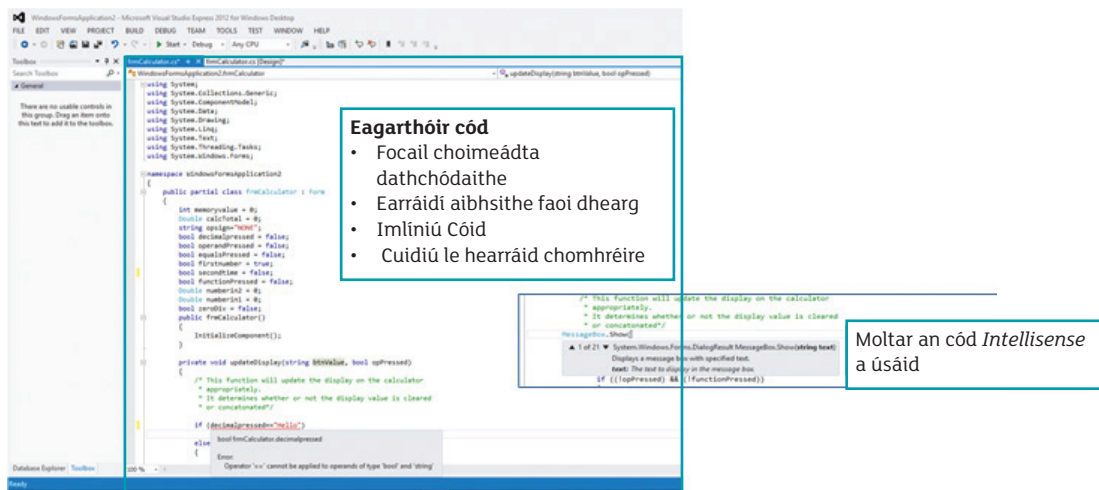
WindowsFormsApplication2 - Microsoft Visual Studio Express 2012 for Windows Desktop

FILE EDIT VIEW PROJECT BUILD DEBUG TEAM TOOLS TEST WINDOW HELP

Start - Debug - Any CPU

Toolbox

Search Toolbox

General

There are no usable controls in this group. Drag an item onto this text to add it to the toolbox.

frmCalculator.cs* frmCalculator.cs [Design]*

WindowsFormsApplication2.frmCalculator

updateDisplay(string btnValue, bool opPressed)

using System;
using System.Collections.Generic;
using System.ComponentModel;
using System.Data;
using System.Drawing;
using System.Linq;
using System.Text;
using System.Threading.Tasks;
using System.Windows.Forms;

namespace WindowsFormsApplication2
{
public partial class frmCalculator : Form
{
int memoryvalue = 0;
Double calcTotal = 0;
string opsign="NONE";
bool decimalpressed = false;
bool operandPressed = false;
bool equalsPressed = false;
bool firstnumber = true;
bool secondtime = false;
bool functionPressed = false;
Double numberin2 = 0;
Double numberin1 = 0;
bool zeroDiv = false;
public frmCalculator()
{
InitializeComponent();
}

private void updateDisplay(string btnValue, bool opPressed)
{
/* This function will update the display on the calculator
* appropriately.
* It determines whether or not the display value is cleared
* or concatonated*/

if (decimalpressed=="Hello")

else
{

bool frmCalculator.decimalpressed

Error:
Operator '==' cannot be applied to operands of type 'bool' and 'string'

Database Explorer Toolbox

100 %

Ready

Eagarthóir cód
• Focail choimeádta dathchódaithe
• Earráidí aibhsithe faoi dhearg
• Imlíniú Cóid
• Cuidiú le hearráid chomhréire

/* This function will update the display on the calculator
* appropriately.
* It determines whether or not the display value is cleared
* or concatonated*/
MessageBox.Show()

1 of 21 System.Windows.Forms.DialogResult MessageBox.Show(string text)
Displays a message box with specified text.
text: The text to display in the message box.
if ((!opPressed) && (!functionPressed))

Moltar an cód Intellisense a úsáid